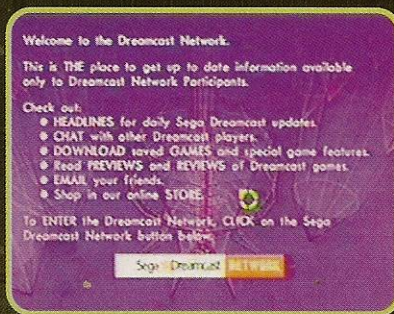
Welcome to the Dreamcast Network.

This is THE place to get up to date information available only to Dreamcast Network Participants.

Check out:
● HEADLINES for daily Sega Dreamcast updates.
● CHAT with other Dreamcast players.
● DOWNLOAD saved GAMES and special game features.
● Read PREVIEWS and REVIEWS of Dreamcast games.
● EMAIL your friends.
● Shop in our online STORE.

To ENTER the Dreamcast Network, CLICK on the Sega Dreamcast Network button below.

Sega Dreamcast NETWORK